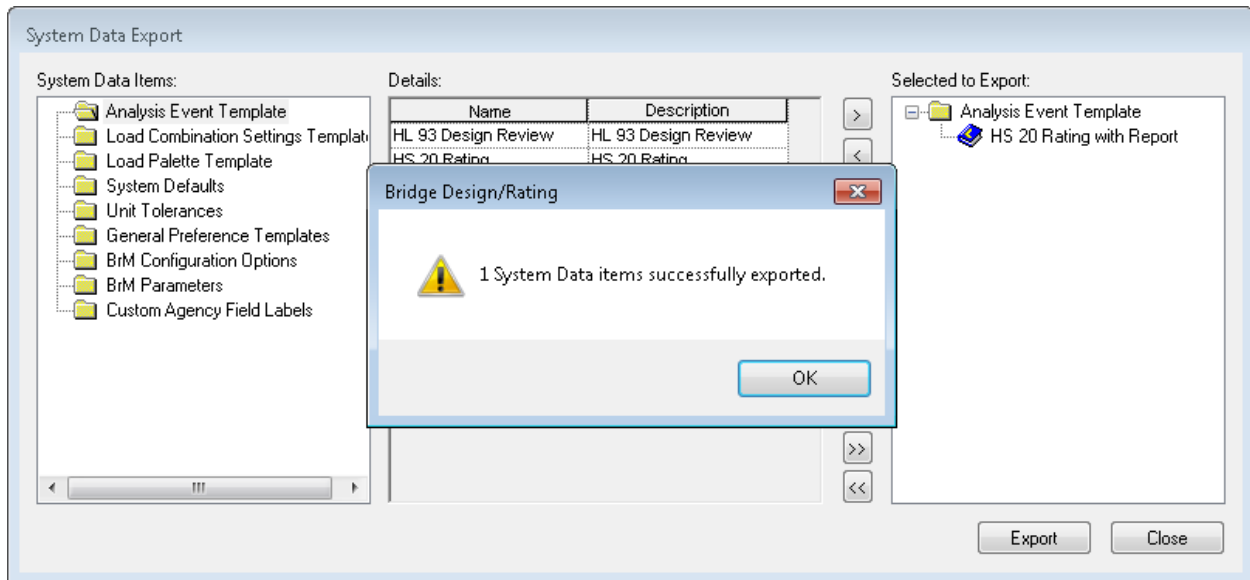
System Data Export

System Data Items:

Analysis Event Template
Load Combination Settings Templat
Load Palette Template
System Defaults
Unit Tolerances
General Preference Templates
BrM Configuration Options
BrM Parameters
Custom Agency Field Labels

Details:

| Name | Description |
|---|---|
| HL 93 Design Review | HL 93 Design Review |
| HS 20 Rating | HS 20 Rating |

>
<
>>
<<

Selected to Export:

Analysis Event Template
HS 20 Rating with Report

Bridge Design/Rating

1 System Data items successfully exported.

OK

Export
Close